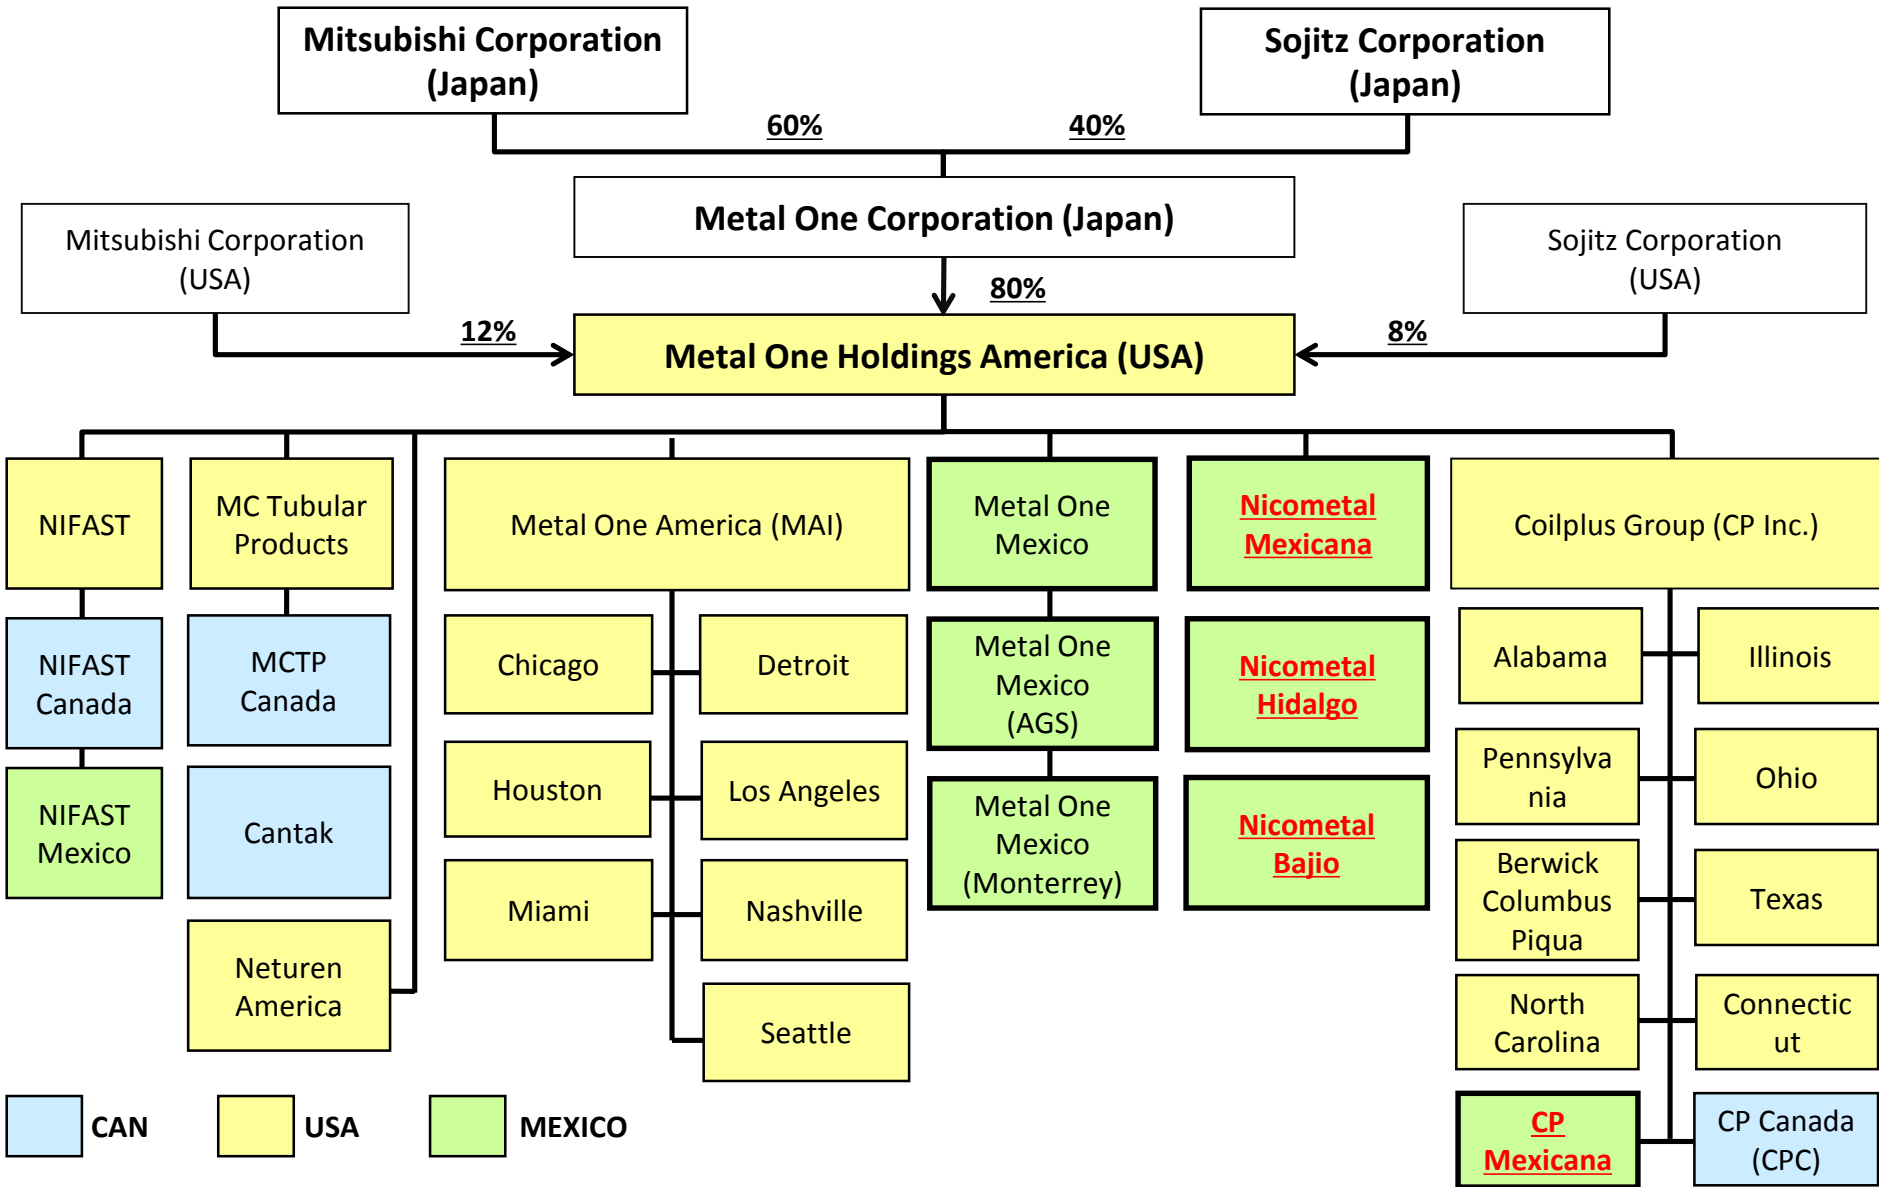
Mitsubishi Corporation (Japan)

Sojitz Corporation (Japan)

60%

40%

Metal One Corporation (Japan)

Mitsubishi Corporation (USA)

Sojitz Corporation (USA)

80%

12%

8%

Metal One Holdings America (USA)

NIFAST

MC Tubular Products

Metal One America (MAI)

Metal One Mexico

Nicometal Mexicana

Coilplus Group (CP Inc.)

NIFAST Canada

MCTP Canada

Chicago

Detroit

Metal One Mexico (AGS)

Nicometal Hidalgo

Alabama

Illinois

NIFAST Mexico

Cantak

Houston

Los Angeles

Metal One Mexico (Monterrey)

Nicometal Bajio

Pennsylva nia

Ohio

Miami

Nashville

Berwick Columbus Piqua

Texas

Neturen America

Seattle

North Carolina

Connectic ut

CAN

USA

MEXICO

CP Mexicana

CP Canada (CPC)